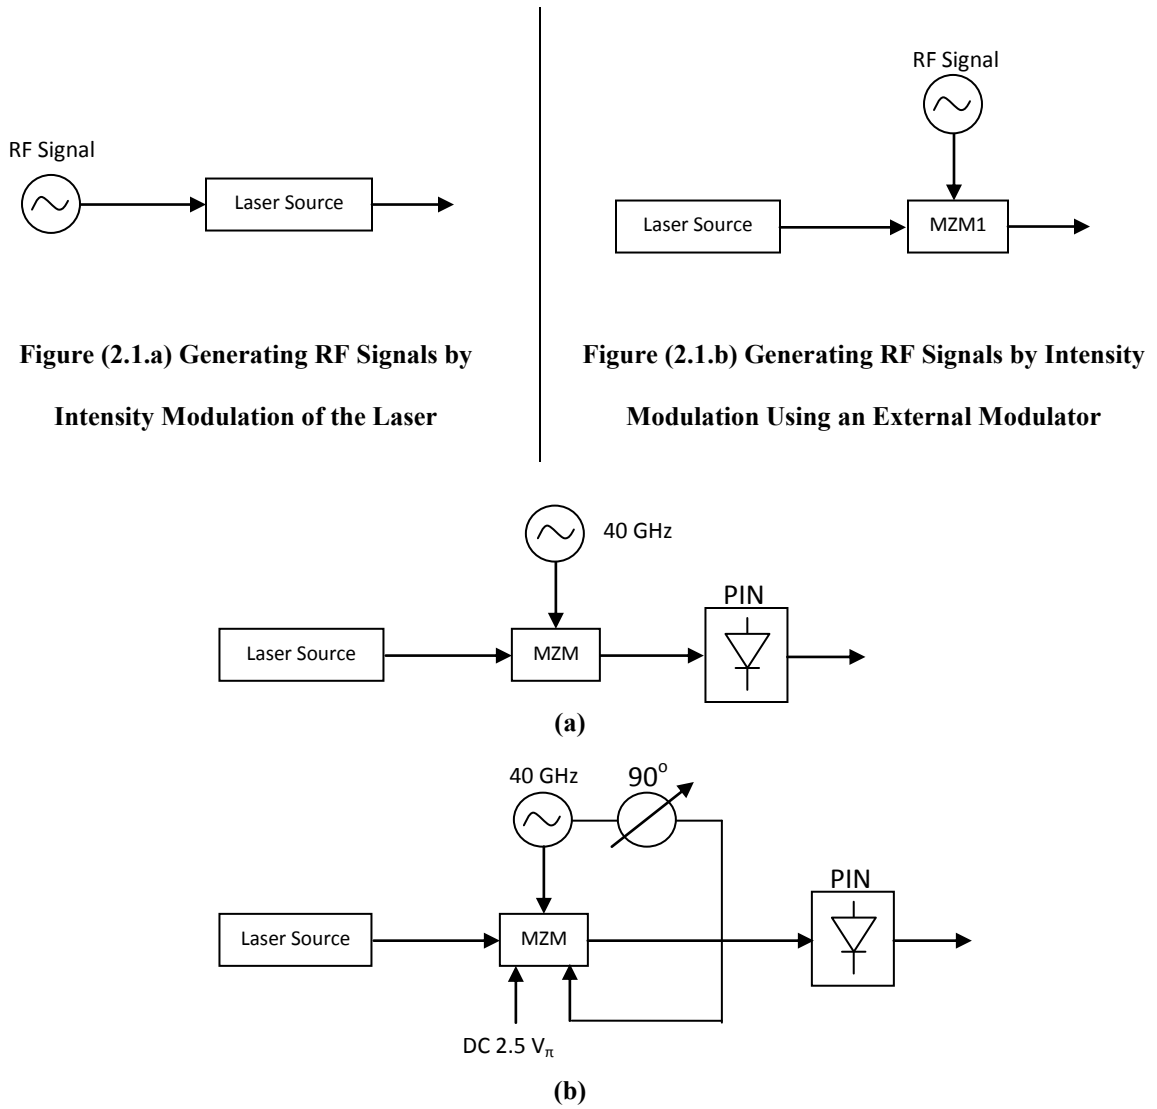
RF Signal

Laser Source

Figure (2.1.a) Generating RF Signals by Intensity Modulation of the Laser

RF Signal

Laser Source

MZM1

Figure (2.1.b) Generating RF Signals by Intensity Modulation Using an External Modulator

40 GHz

PIN

Laser Source

MZM

(a)

40 GHz

$90^o$

PIN

Laser Source

MZM

DC 2.5 $V_\pi$

(b)